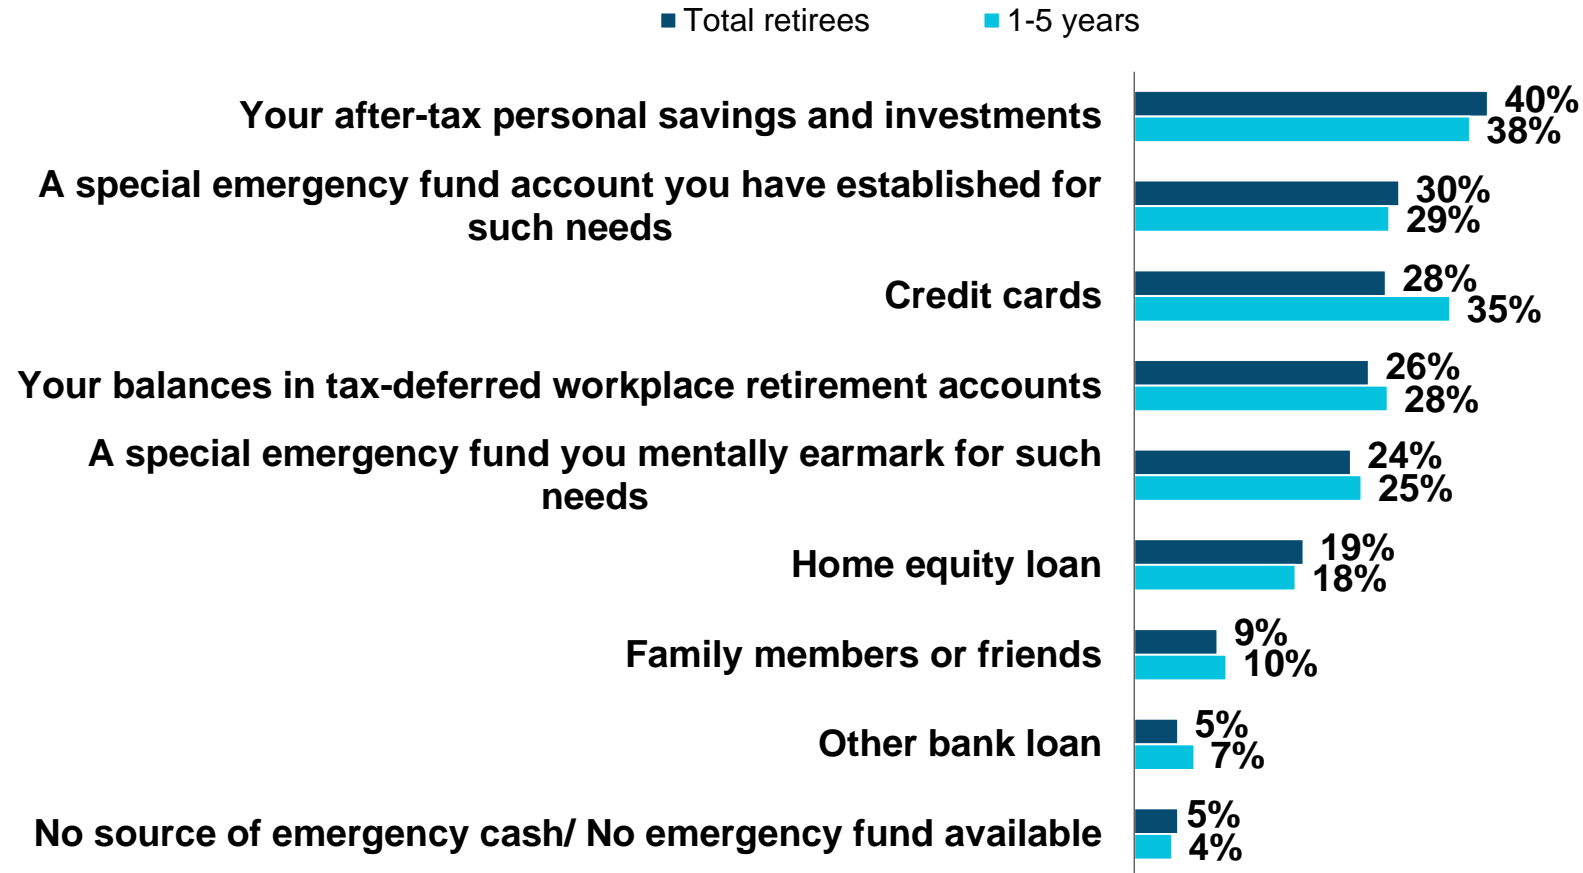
Total retirees
1-5 years

| | Total retirees | 1-5 years |
|---|---|---|
| Your after-tax personal savings and investments | 40% | 38% |
| A special emergency fund account you have established for such needs | 30% | 29% |
| Credit cards | 28% | 35% |
| Your balances in tax-deferred workplace retirement accounts | 26% | 28% |
| A special emergency fund you mentally earmark for such needs | 24% | 25% |
| Home equity loan | 19% | 18% |
| Family members or friends | 9% | 10% |
| Other bank loan | 5% | 7% |
| No source of emergency cash/ No emergency fund available | 5% | 4% |